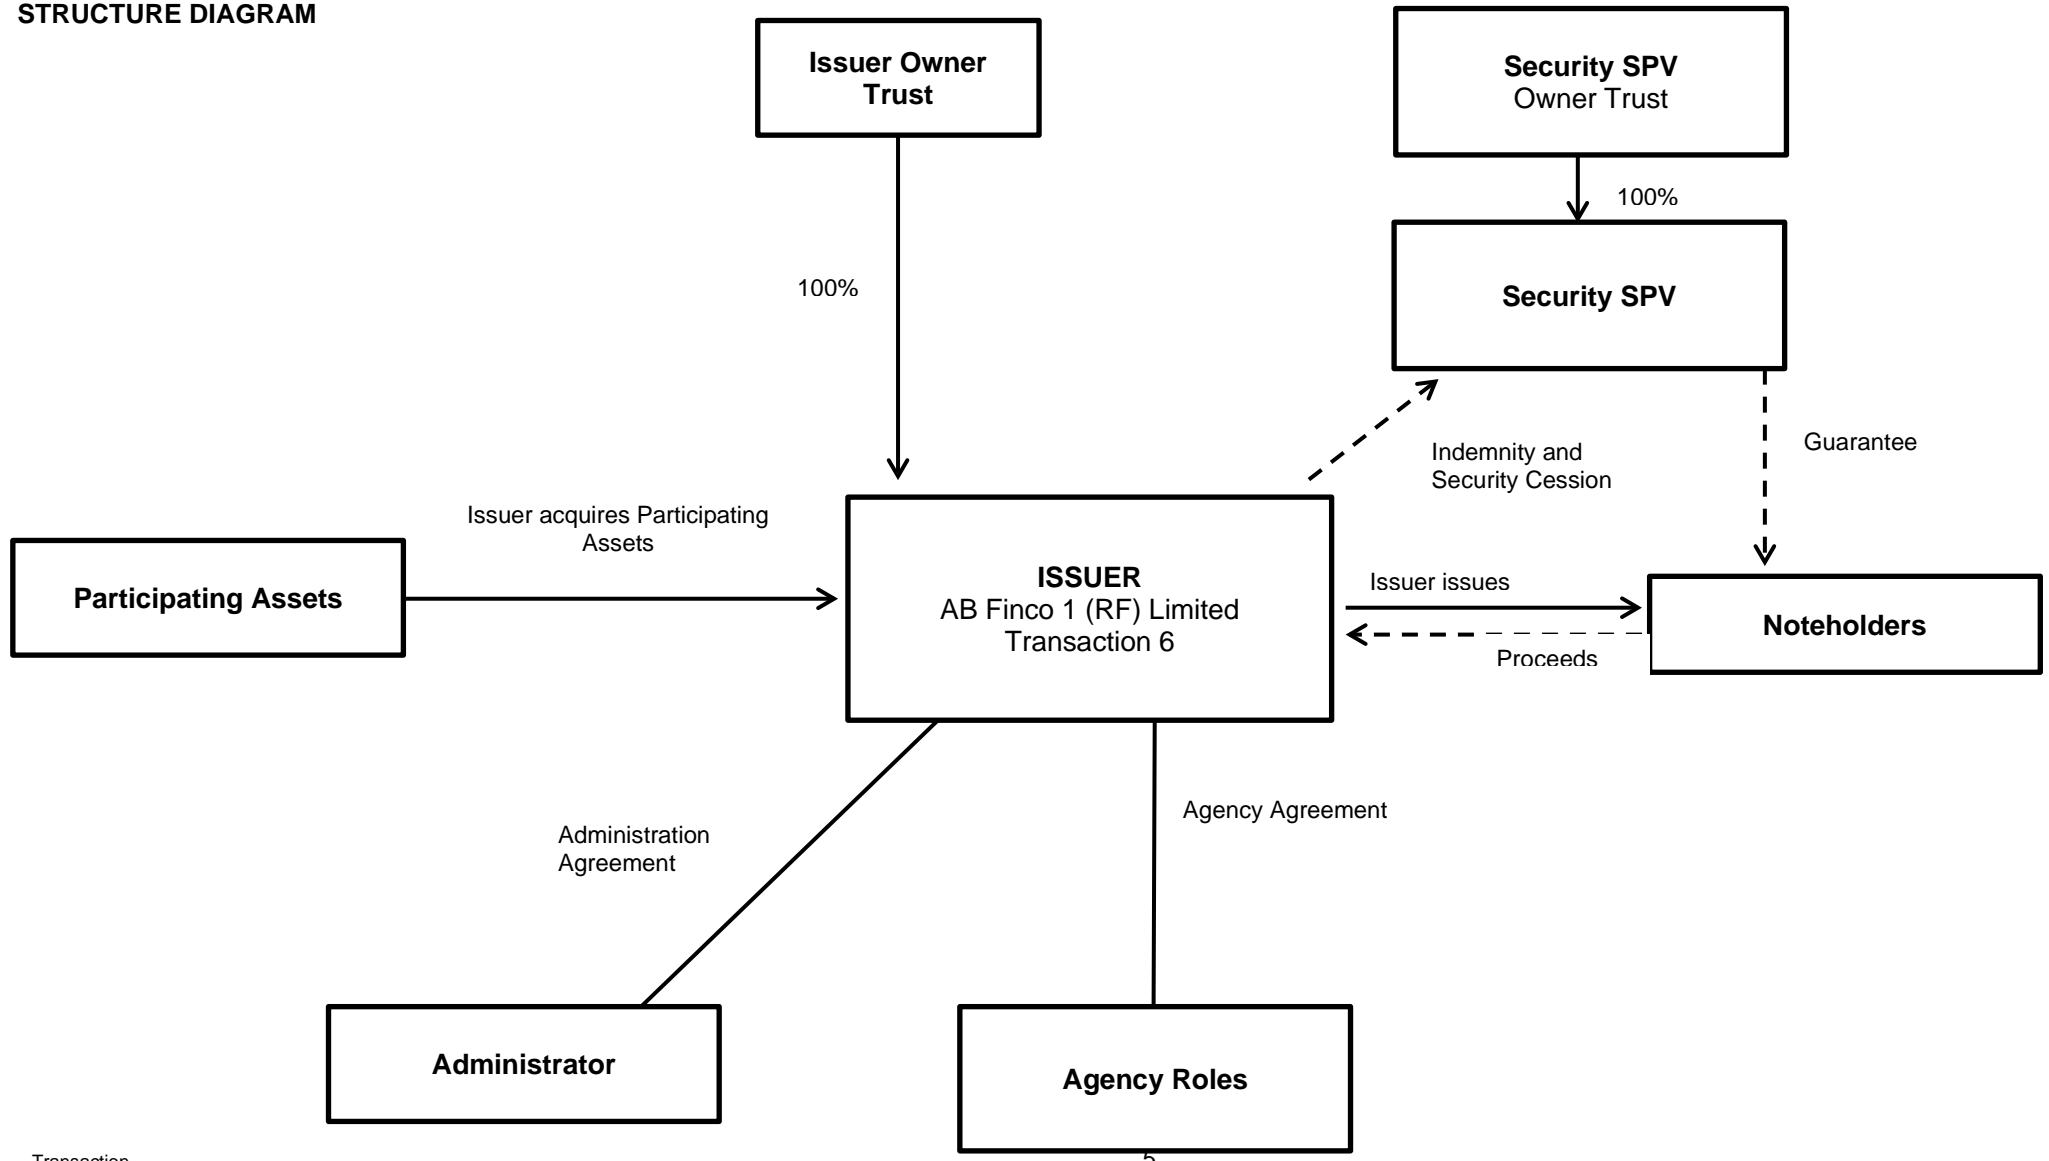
STRUCTURE DIAGRAM

Issuer Owner Trust

Security SPV
Owner Trust

100%

100%

Security SPV

Indemnity and Security Cession

Guarantee

Issuer acquires Participating Assets

Participating Assets

ISSUER
AB Finco 1 (RF) Limited
Transaction 6

Issuer issues

Noteholders

Proceeds

Administration Agreement

Agency Agreement

Administrator

Agency Roles

Transaction

5